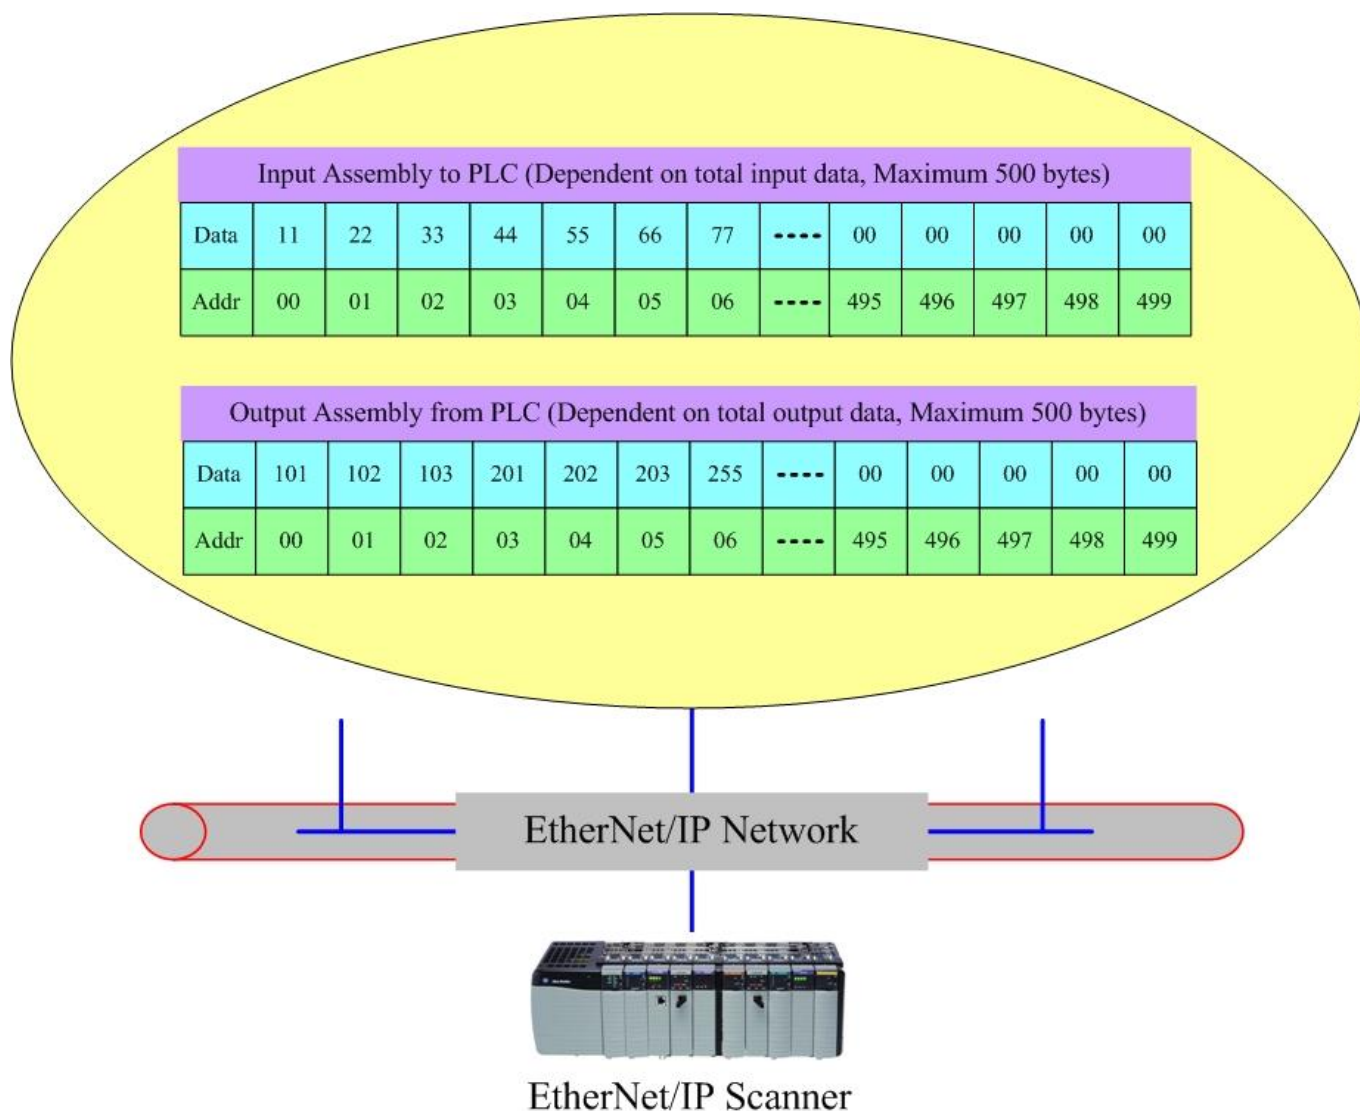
Input Assembly to PLC (Dependent on total input data, Maximum 500 bytes)

| Data | 11 | 22 | 33 | 44 | 55 | 66 | 77 | ---- | 00 | 00 | 00 | 00 | 00 |
|---|---|---|---|---|---|---|---|---|---|---|---|---|---|
| Addr | 00 | 01 | 02 | 03 | 04 | 05 | 06 | ---- | 495 | 496 | 497 | 498 | 499 |

Output Assembly from PLC (Dependent on total output data, Maximum 500 bytes)

| Data | 101 | 102 | 103 | 201 | 202 | 203 | 255 | ---- | 00 | 00 | 00 | 00 | 00 |
|---|---|---|---|---|---|---|---|---|---|---|---|---|---|
| Addr | 00 | 01 | 02 | 03 | 04 | 05 | 06 | ---- | 495 | 496 | 497 | 498 | 499 |

EtherNet/IP Network

EtherNet/IP Scanner